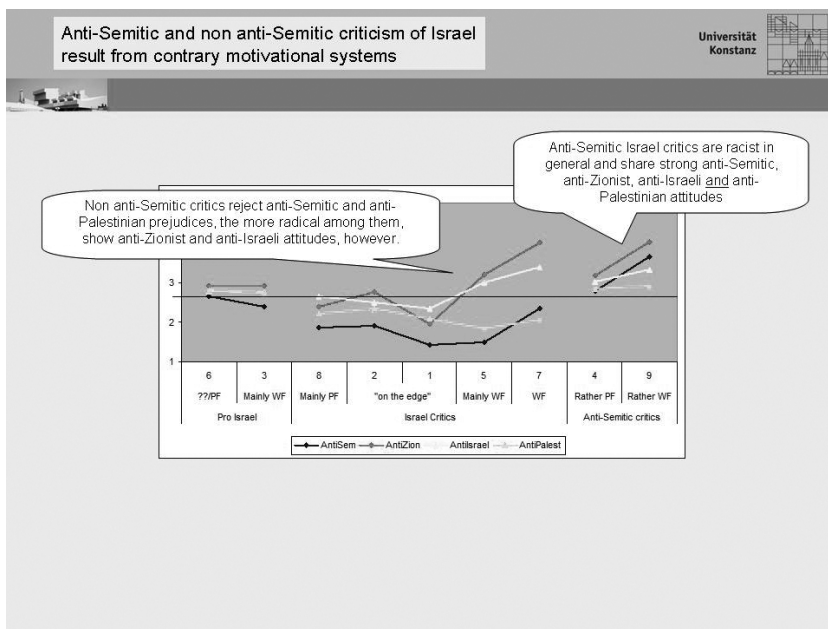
Anti-Semitic and non anti-Semitic criticism of Israel result from contrary motivational systems

Universität Konstanz

Anti-Semitic Israel critics are racist in general and share strong anti-Semitic, anti-Zionist, anti-Israeli and anti-Palestinian attitudes

Non anti-Semitic critics reject anti-Semitic and anti-Palestinian prejudices, the more radical among them, show anti-Zionist and anti-Israeli attitudes, however.

3
2
1

| 6 | 3 | 8 | 2 | 1 | 5 | 7 | 4 | 9 |
|---|---|---|---|---|---|---|---|---|
| ??/PF | Mainly WF | Mainly PF | "on the edge" | | Mainly WF | WF | Rather PF | Rather WF |
| Pro Israel | | Israel Critics | | | | | Anti-Semitic critics | |

AntiSem AntiZion AntiIsrael AntiPalest